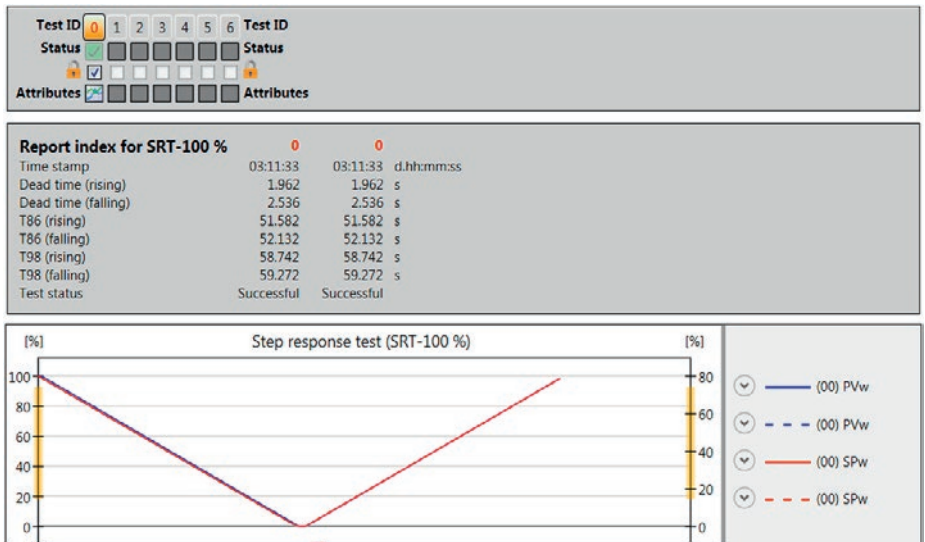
Test ID 0 1 2 3 4 5 6 Test ID
Status Status
Attributes Attributes

| Report index for SRT-100 % | 0 | 0 | |
|---|---|---|---|
| Time stamp | 03:11:33 | 03:11:33 | d.hh:mm:ss |
| Dead time (rising) | 1.962 | 1.962 | s |
| Dead time (falling) | 2.536 | 2.536 | s |
| T86 (rising) | 51.582 | 51.582 | s |
| T86 (falling) | 52.132 | 52.132 | s |
| T98 (rising) | 58.742 | 58.742 | s |
| T98 (falling) | 59.272 | 59.272 | s |
| Test status | Successful | Successful | |

[%]
Step response test (SRT-100 %)
[%]
100
80
60
40
20
0
80
60
40
20
0
(00) PVw
(00) PVw
(00) SPw
(00) SPw